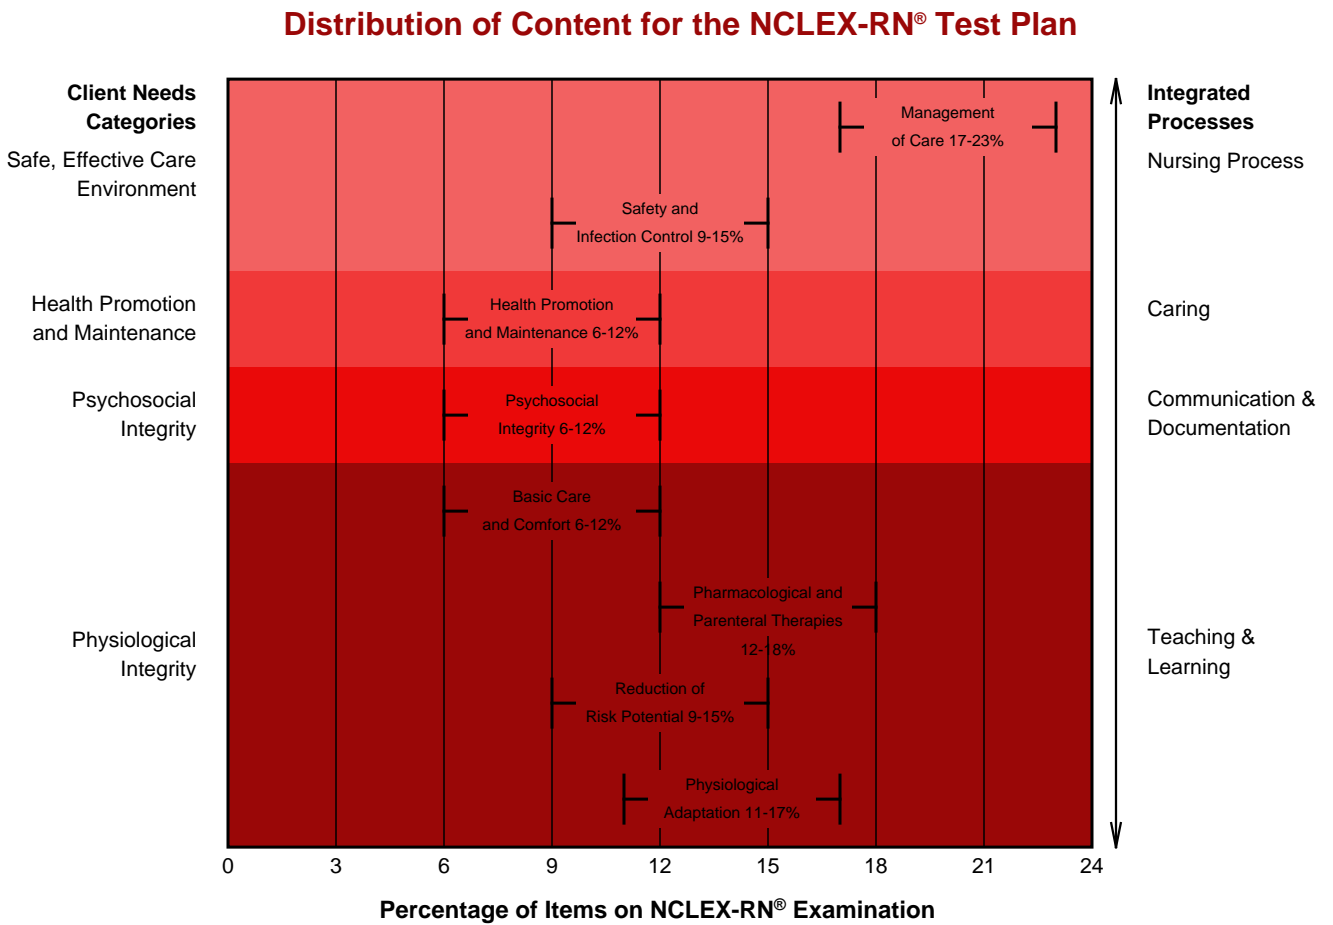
Distribution of Content for the NCLEX-RN® Test Plan

Client Needs Categories

Safe, Effective Care Environment

Health Promotion and Maintenance

Psychosocial Integrity

Physiological Integrity

Management of Care 17-23%

Safety and Infection Control 9-15%

Health Promotion and Maintenance 6-12%

Psychosocial Integrity 6-12%

Basic Care and Comfort 6-12%

Pharmacological and Parenteral Therapies 12-18%

Reduction of Risk Potential 9-15%

Physiological Adaptation 11-17%

Integrated Processes

Nursing Process

Caring

Communication & Documentation

Teaching & Learning

0 3 6 9 12 15 18 21 24

Percentage of Items on NCLEX-RN® Examination